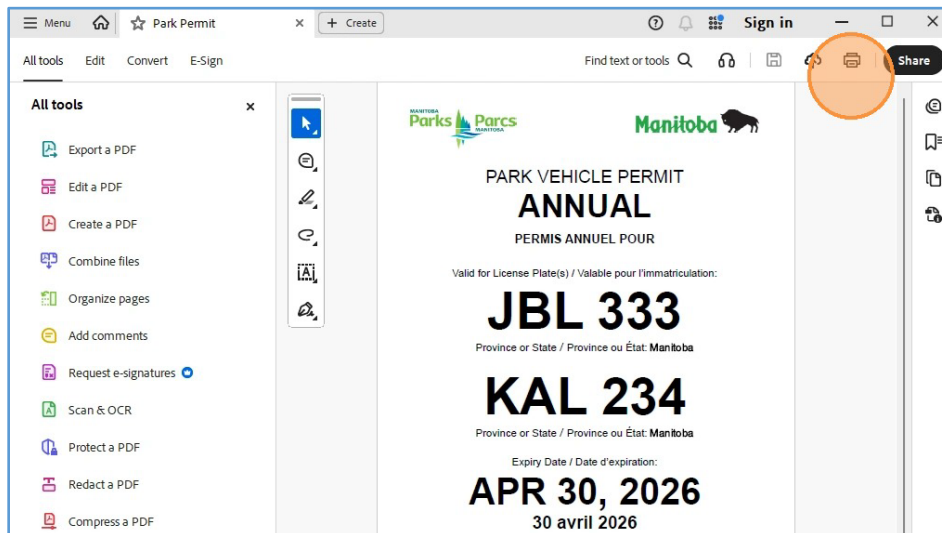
Menu

Park Permit

Create

Sign in

All tools Edit Convert E-Sign

Find text or tools

Share

All tools

Export a PDF

Edit a PDF

Create a PDF

Combine files

Organize pages

Add comments

Request e-signatures

Scan & OCR

Protect a PDF

Redact a PDF

Compress a PDF

MANITOBA Parks Parcs MANITOBA

Manitoba

PARK VEHICLE PERMIT
ANNUAL
PERMIS ANNUEL POUR

Valid for License Plate(s) / Valable pour l'immatriculation:

JBL 333

Province or State / Province ou État: Manitoba

KAL 234

Province or State / Province ou État: Manitoba

Expiry Date / Date d'expiration:

APR 30, 2026

30 avril 2026